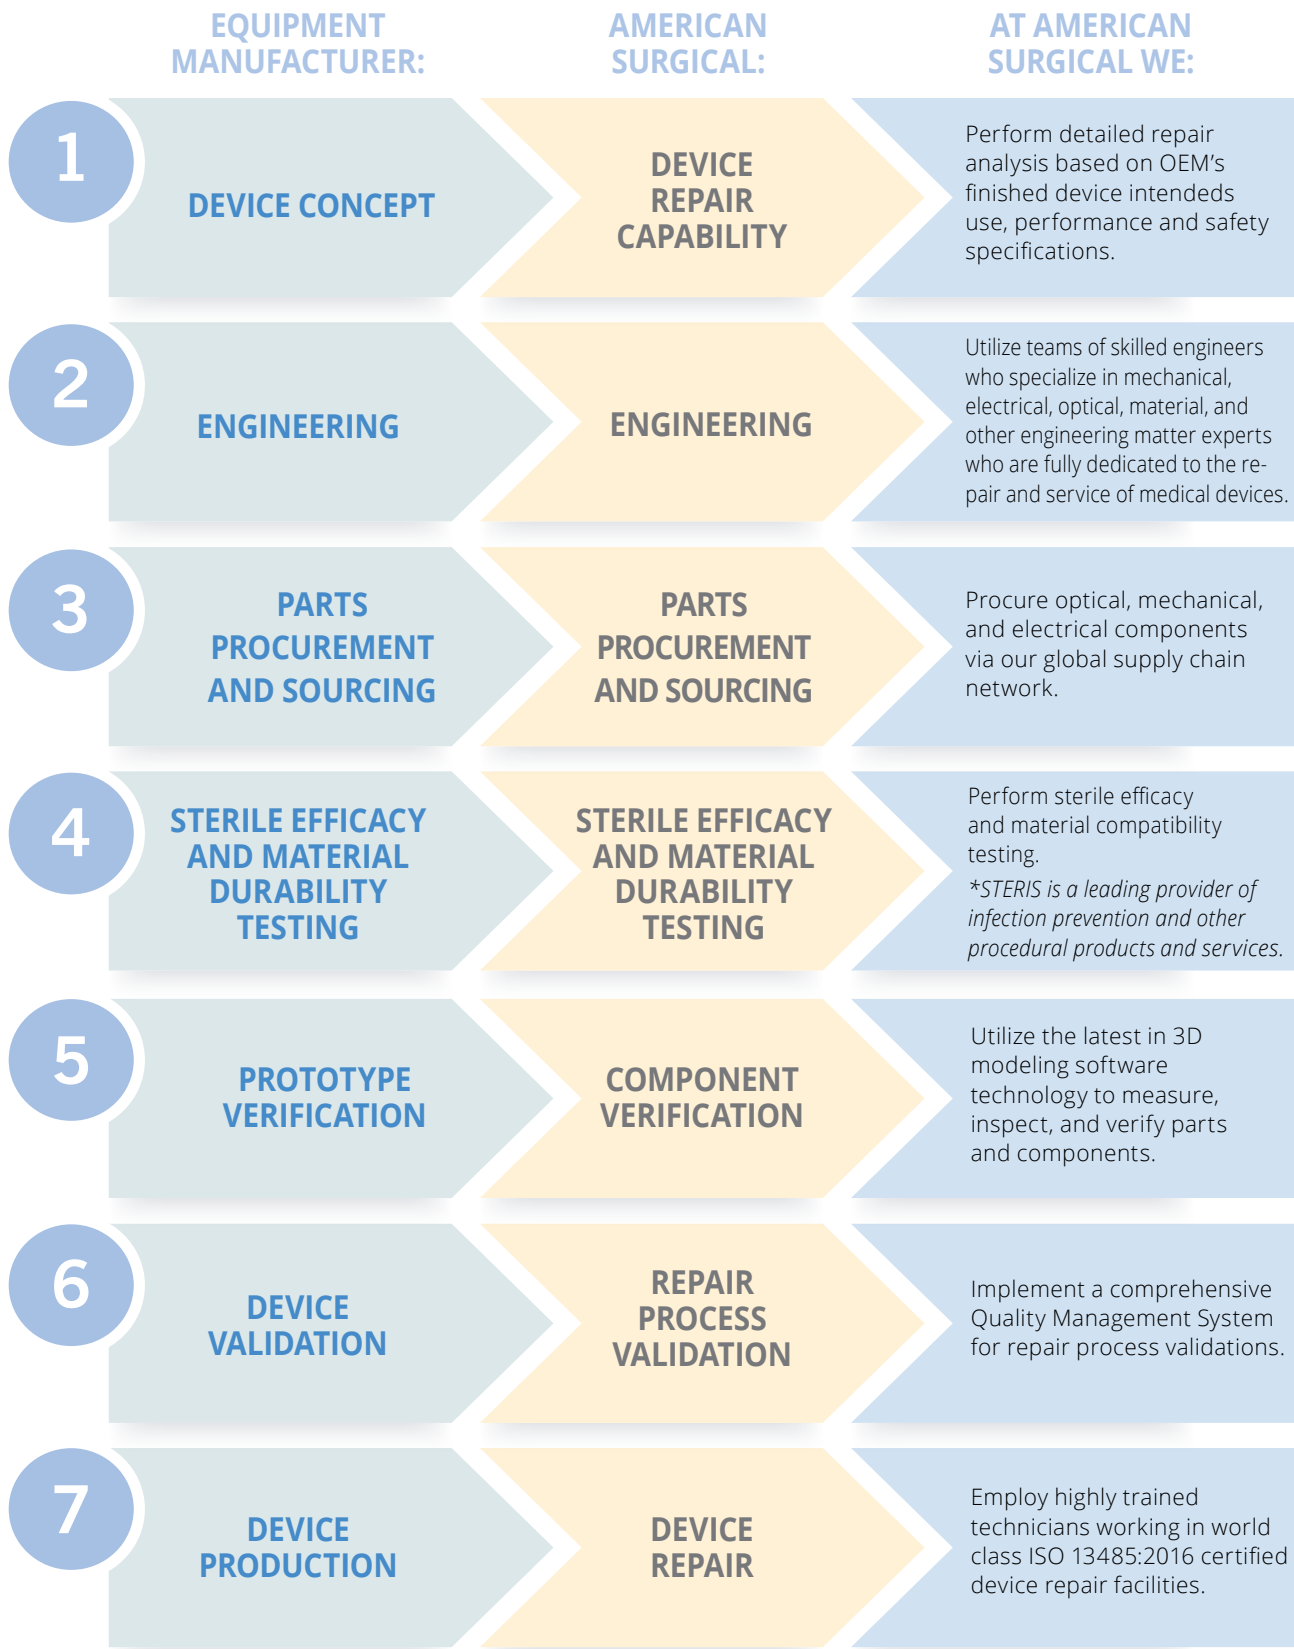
EQUIPMENT MANUFACTURER:

AMERICAN SURGICAL:

AT AMERICAN SURGICAL WE:

1

DEVICE CONCEPT

DEVICE REPAIR CAPABILITY

Perform detailed repair analysis based on OEM's finished device intendeds use, performance and safety specifications.

2

ENGINEERING

ENGINEERING

Utilize teams of skilled engineers who specialize in mechanical, electrical, optical, material, and other engineering matter experts who are fully dedicated to the repair and service of medical devices.

3

PARTS PROCUREMENT AND SOURCING

PARTS PROCUREMENT AND SOURCING

Procure optical, mechanical, and electrical components via our global supply chain network.

4

STERILE EFFICACY AND MATERIAL DURABILITY TESTING

STERILE EFFICACY AND MATERIAL DURABILITY TESTING

Perform sterile efficacy and material compatibility testing.
*STERIS is a leading provider of infection prevention and other procedural products and services.

5

PROTOTYPE VERIFICATION

COMPONENT VERIFICATION

Utilize the latest in 3D modeling software technology to measure, inspect, and verify parts and components.

6

DEVICE VALIDATION

REPAIR PROCESS VALIDATION

Implement a comprehensive Quality Management System for repair process validations.

7

DEVICE PRODUCTION

DEVICE REPAIR

Employ highly trained technicians working in world class ISO 13485:2016 certified device repair facilities.